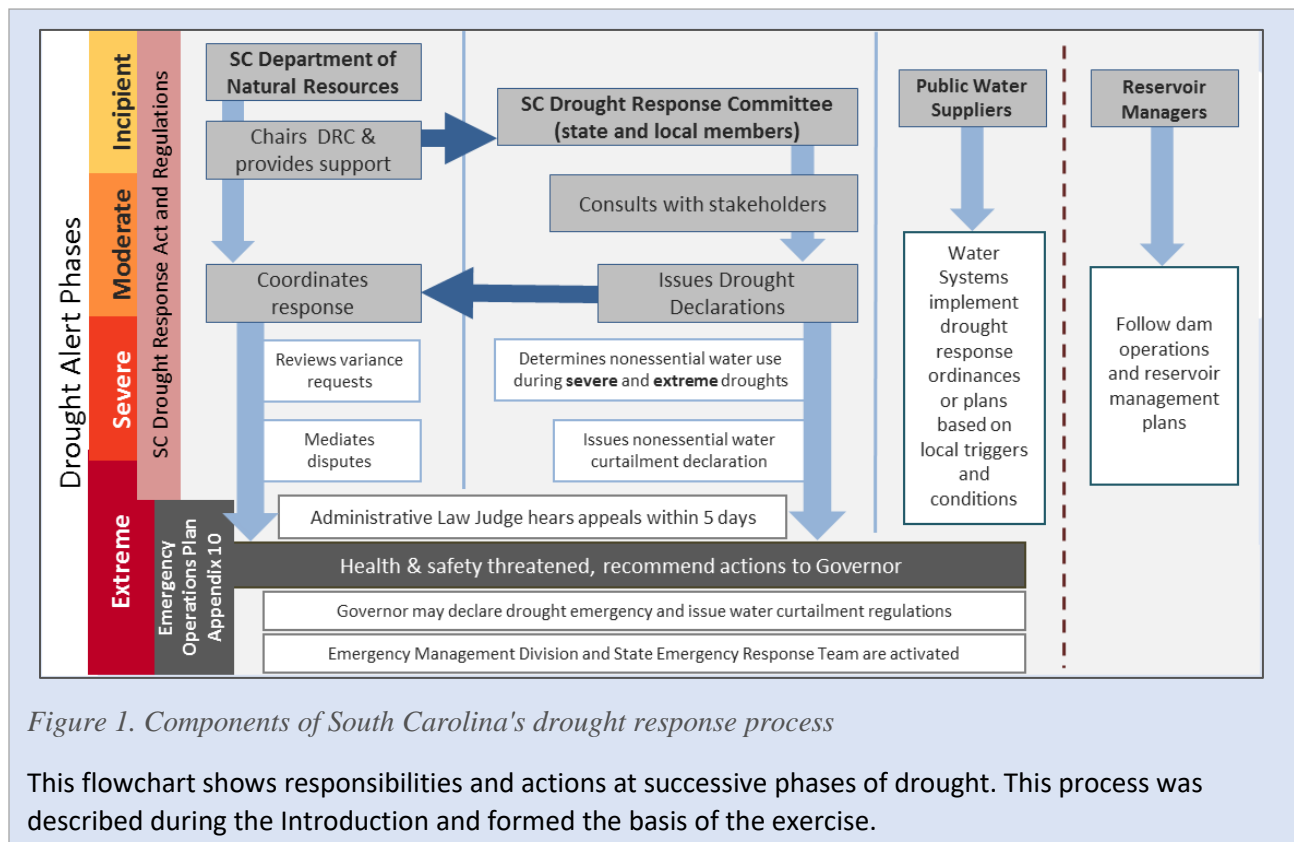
Drought Alert Phases

Incipient

Moderate

Severe

Extreme

SC Drought Response Act and Regulations

Emergency Operations Plan Appendix 10

SC Department of Natural Resources

Chairs DRC & provides support

SC Drought Response Committee (state and local members)

Consults with stakeholders

Coordinates response

Issues Drought Declarations

Reviews variance requests

Mediates disputes

Determines nonessential water use during **severe** and **extreme** droughts

Issues nonessential water curtailment declaration

Public Water Suppliers

Water Systems implement drought response ordinances or plans based on local triggers and conditions

Reservoir Managers

Follow dam operations and reservoir management plans

Administrative Law Judge hears appeals within 5 days

Health & safety threatened, recommend actions to Governor

Governor may declare drought emergency and issue water curtailment regulations

Emergency Management Division and State Emergency Response Team are activated

*Figure 1. Components of South Carolina's drought response process*

This flowchart shows responsibilities and actions at successive phases of drought. This process was described during the Introduction and formed the basis of the exercise.